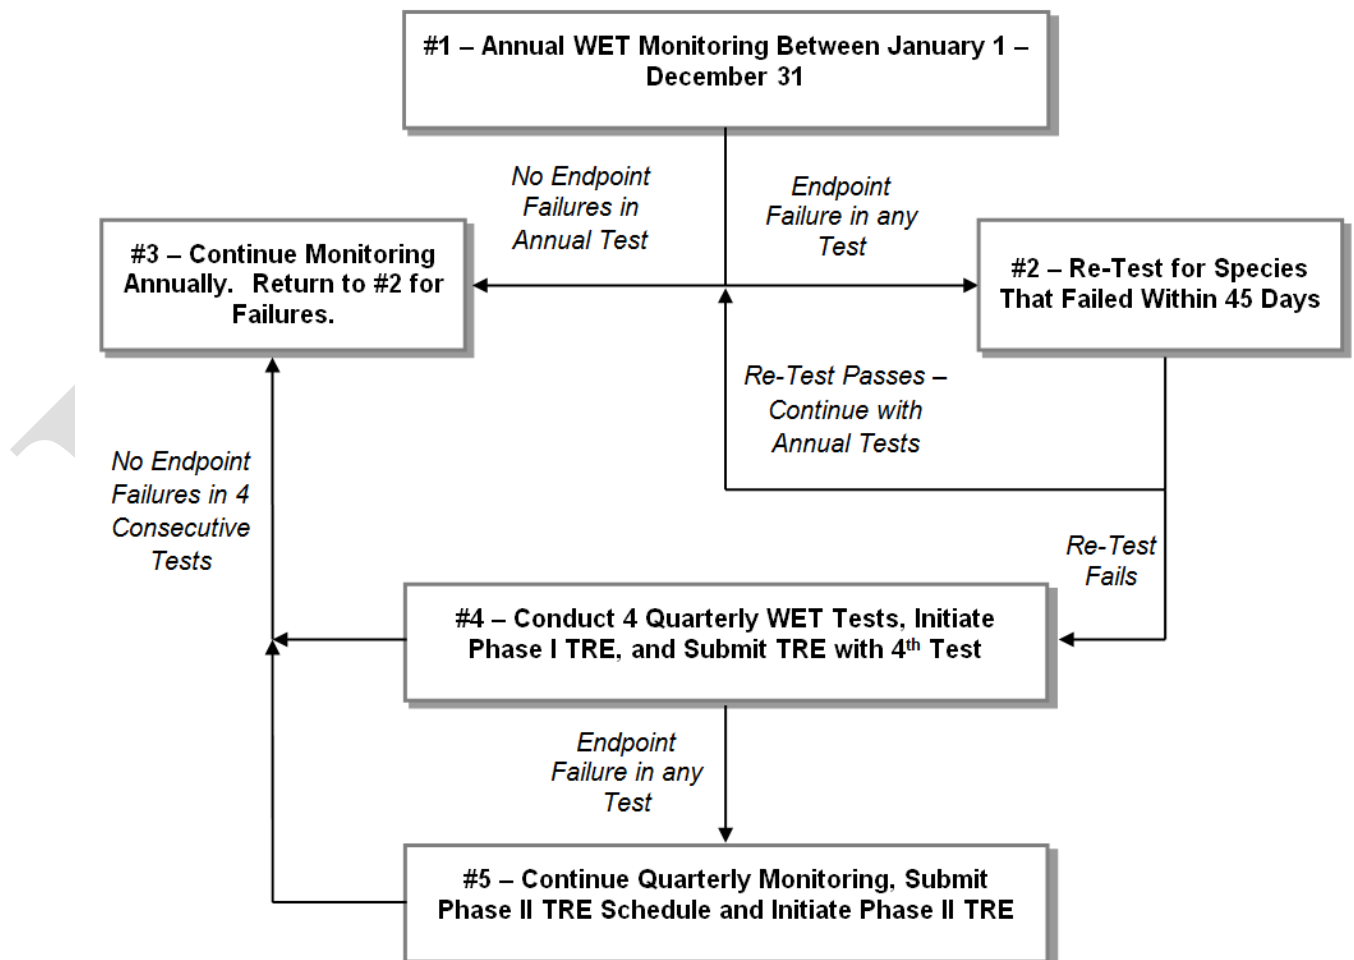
#1 – Annual WET Monitoring Between January 1 – December 31

No Endpoint Failures in Annual Test

Endpoint Failure in any Test

#3 – Continue Monitoring Annually. Return to #2 for Failures.

#2 – Re-Test for Species That Failed Within 45 Days

Re-Test Passes – Continue with Annual Tests

No Endpoint Failures in 4 Consecutive Tests

Re-Test Fails

#4 – Conduct 4 Quarterly WET Tests, Initiate Phase I TRE, and Submit TRE with 4$^{th}$ Test

Endpoint Failure in any Test

#5 – Continue Quarterly Monitoring, Submit Phase II TRE Schedule and Initiate Phase II TRE